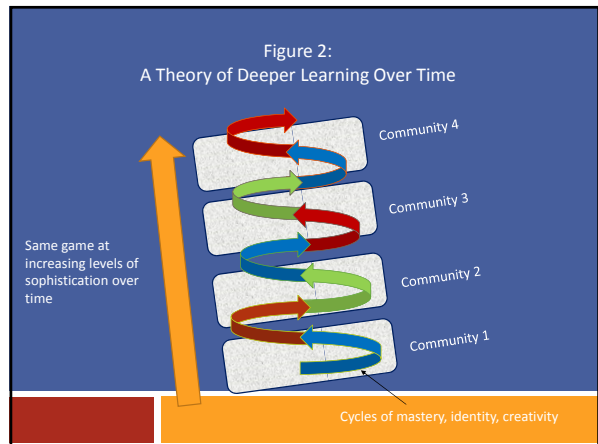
Figure 2:
A Theory of Deeper Learning Over Time

Same game at increasing levels of sophistication over time

Community 4

Community 3

Community 2

Community 1

Cycles of mastery, identity, creativity